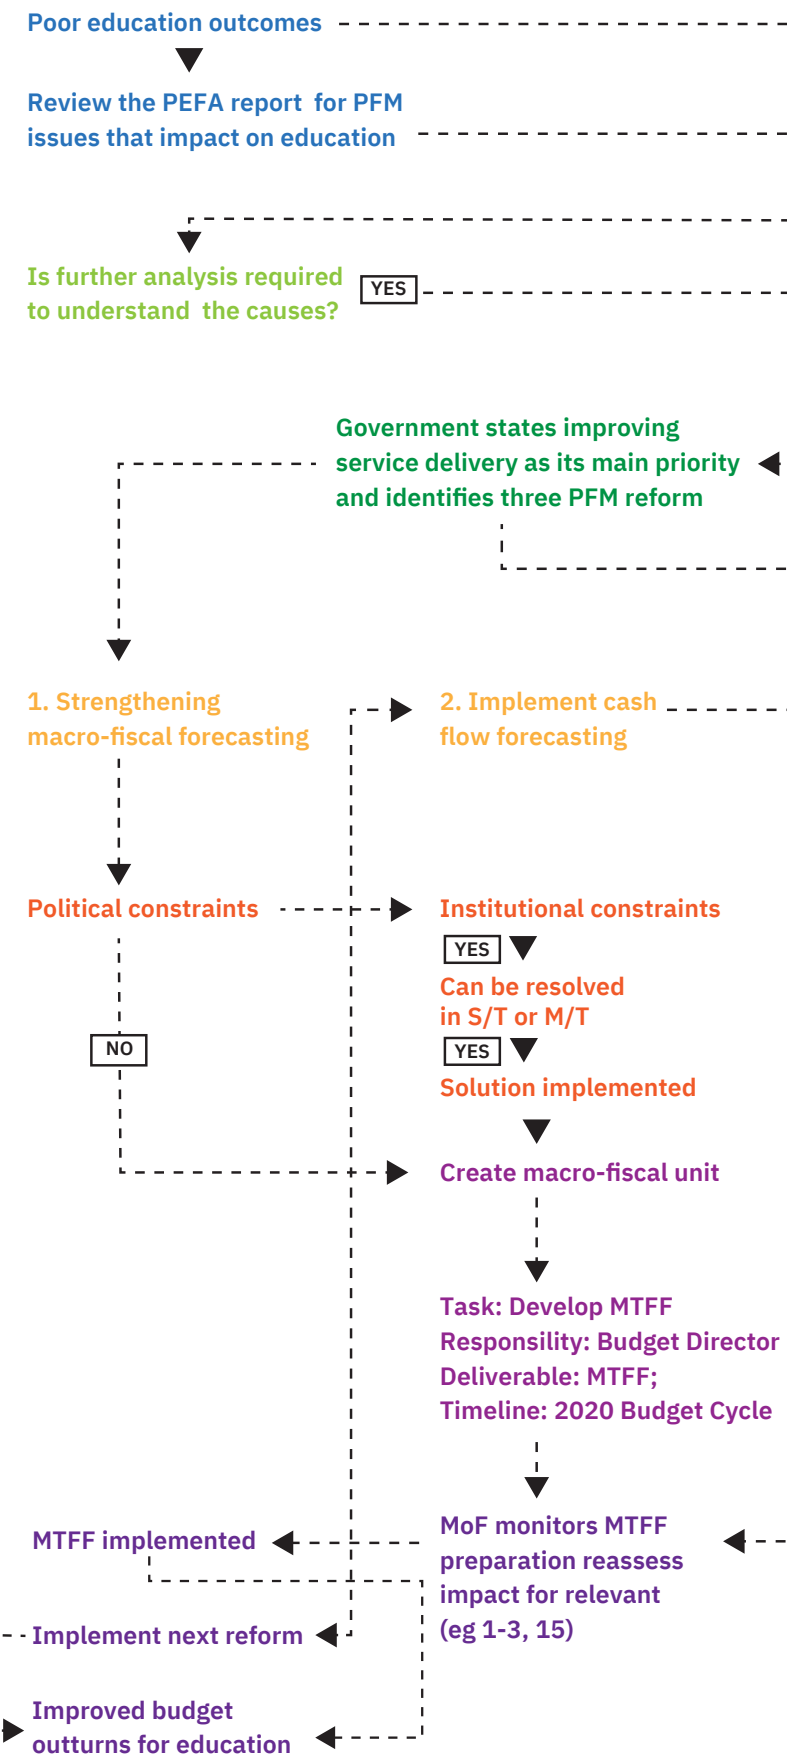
Poor education outcomes

Review the PEFA report for PFM issues that impact on education

Is further analysis required to understand the causes?

YES

Government states improving service delivery as its main priority and identifies three PFM reform

1. Strengthening macro-fiscal forecasting

2. Implement cash flow forecasting

Political constraints

Institutional constraints

YES

Can be resolved in S/T or M/T

YES

Solution implemented

NO

Create macro-fiscal unit

Task: Develop MTFF
Responsility: Budget Director
Deliverable: MTFF;
Timeline: 2020 Budget Cycle

MTFF implemented

MoF monitors MTFF preparation reassess impact for relevant (eg 1-3, 15)

Implement next reform

Improved budget outturns for education